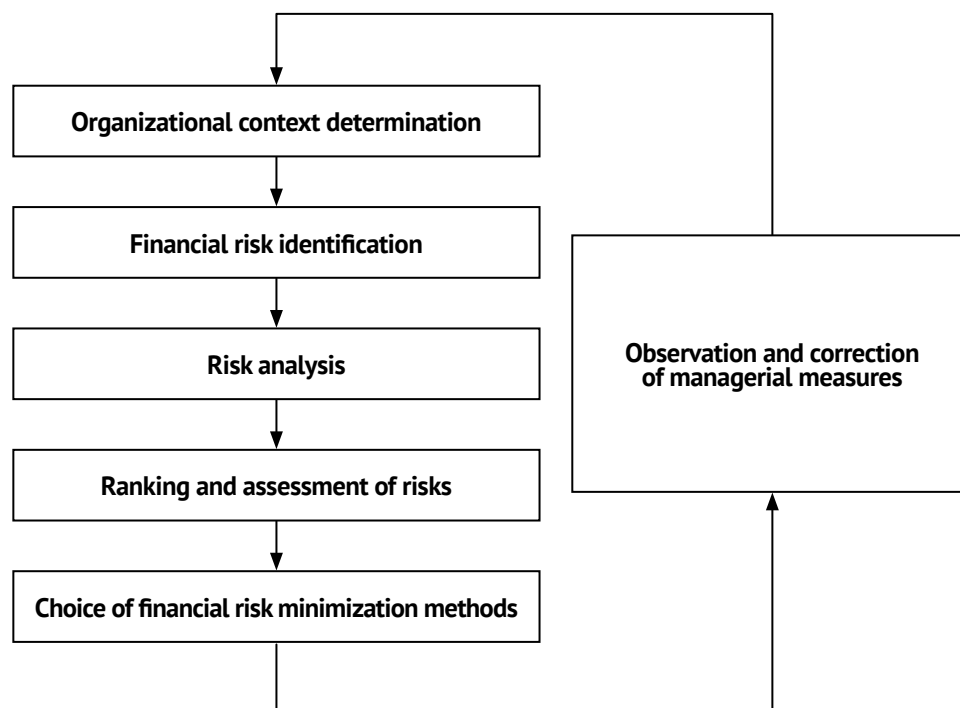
Organizational context determination

Financial risk identification

Risk analysis

Ranking and assessment of risks

Choice of financial risk minimization methods

Observation and correction of managerial measures